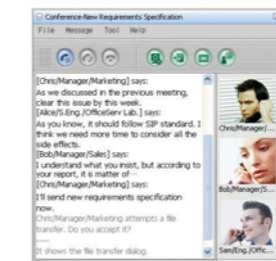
Conference-New Requirements Specification

File Message Tool Help

[Chris/Manager/Marketing] says:
As we discussed in the previous meeting, clear this issue by this week.
[Alice/S.Eng./OfficeServ Lab.] says:
As you know, it should follow SIP standard. I think we need more time to consider all the side effects.
[Bob/Manager/Sales] says:
I understand what you insist, but according to your report, it is matter of
[Chris/Manager/Marketing] says:
I'll send new requirements specification now.
Chris/Manager/Marketing attempts a file transfer. Do you accept it?
It shows the file transfer dialog.

Chris/Manager/...

Bob/Manager/S...

Sam/Eng./Offic...